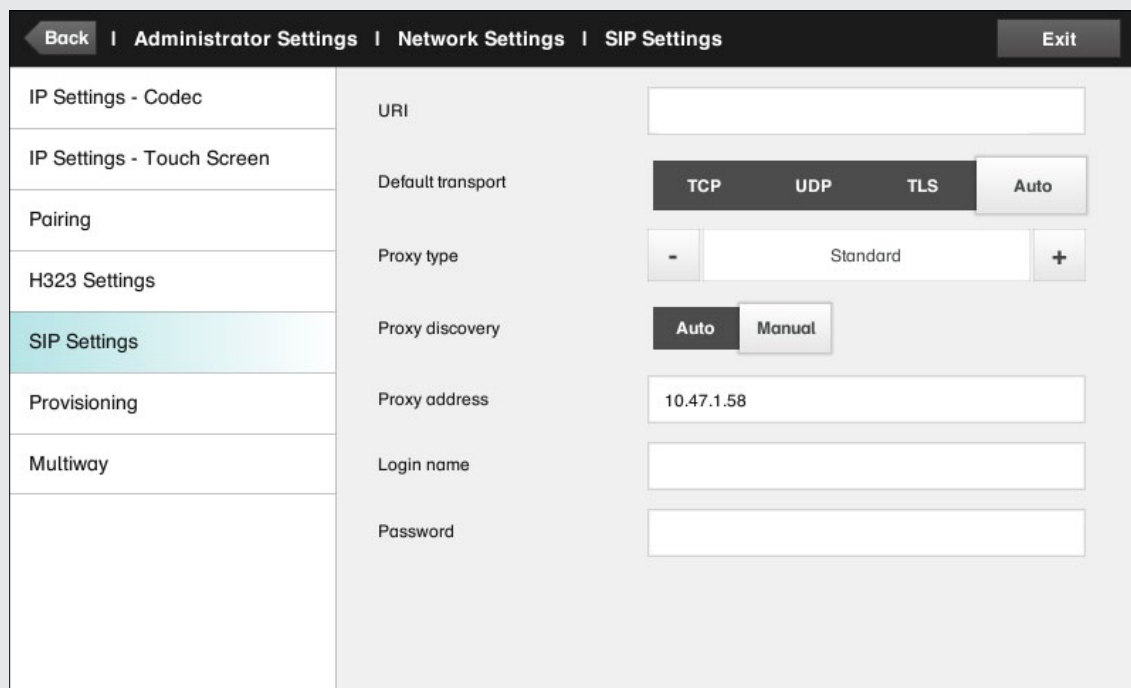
Back | Administrator Settings | Network Settings | SIP Settings

Exit

IP Settings - Codec

IP Settings - Touch Screen

Pairing

H323 Settings

SIP Settings

Provisioning

Multiway

URI

Default transport

TCP UDP TLS Auto

Proxy type

- Standard +

Proxy discovery

Auto Manual

Proxy address

10.47.1.58

Login name

Password